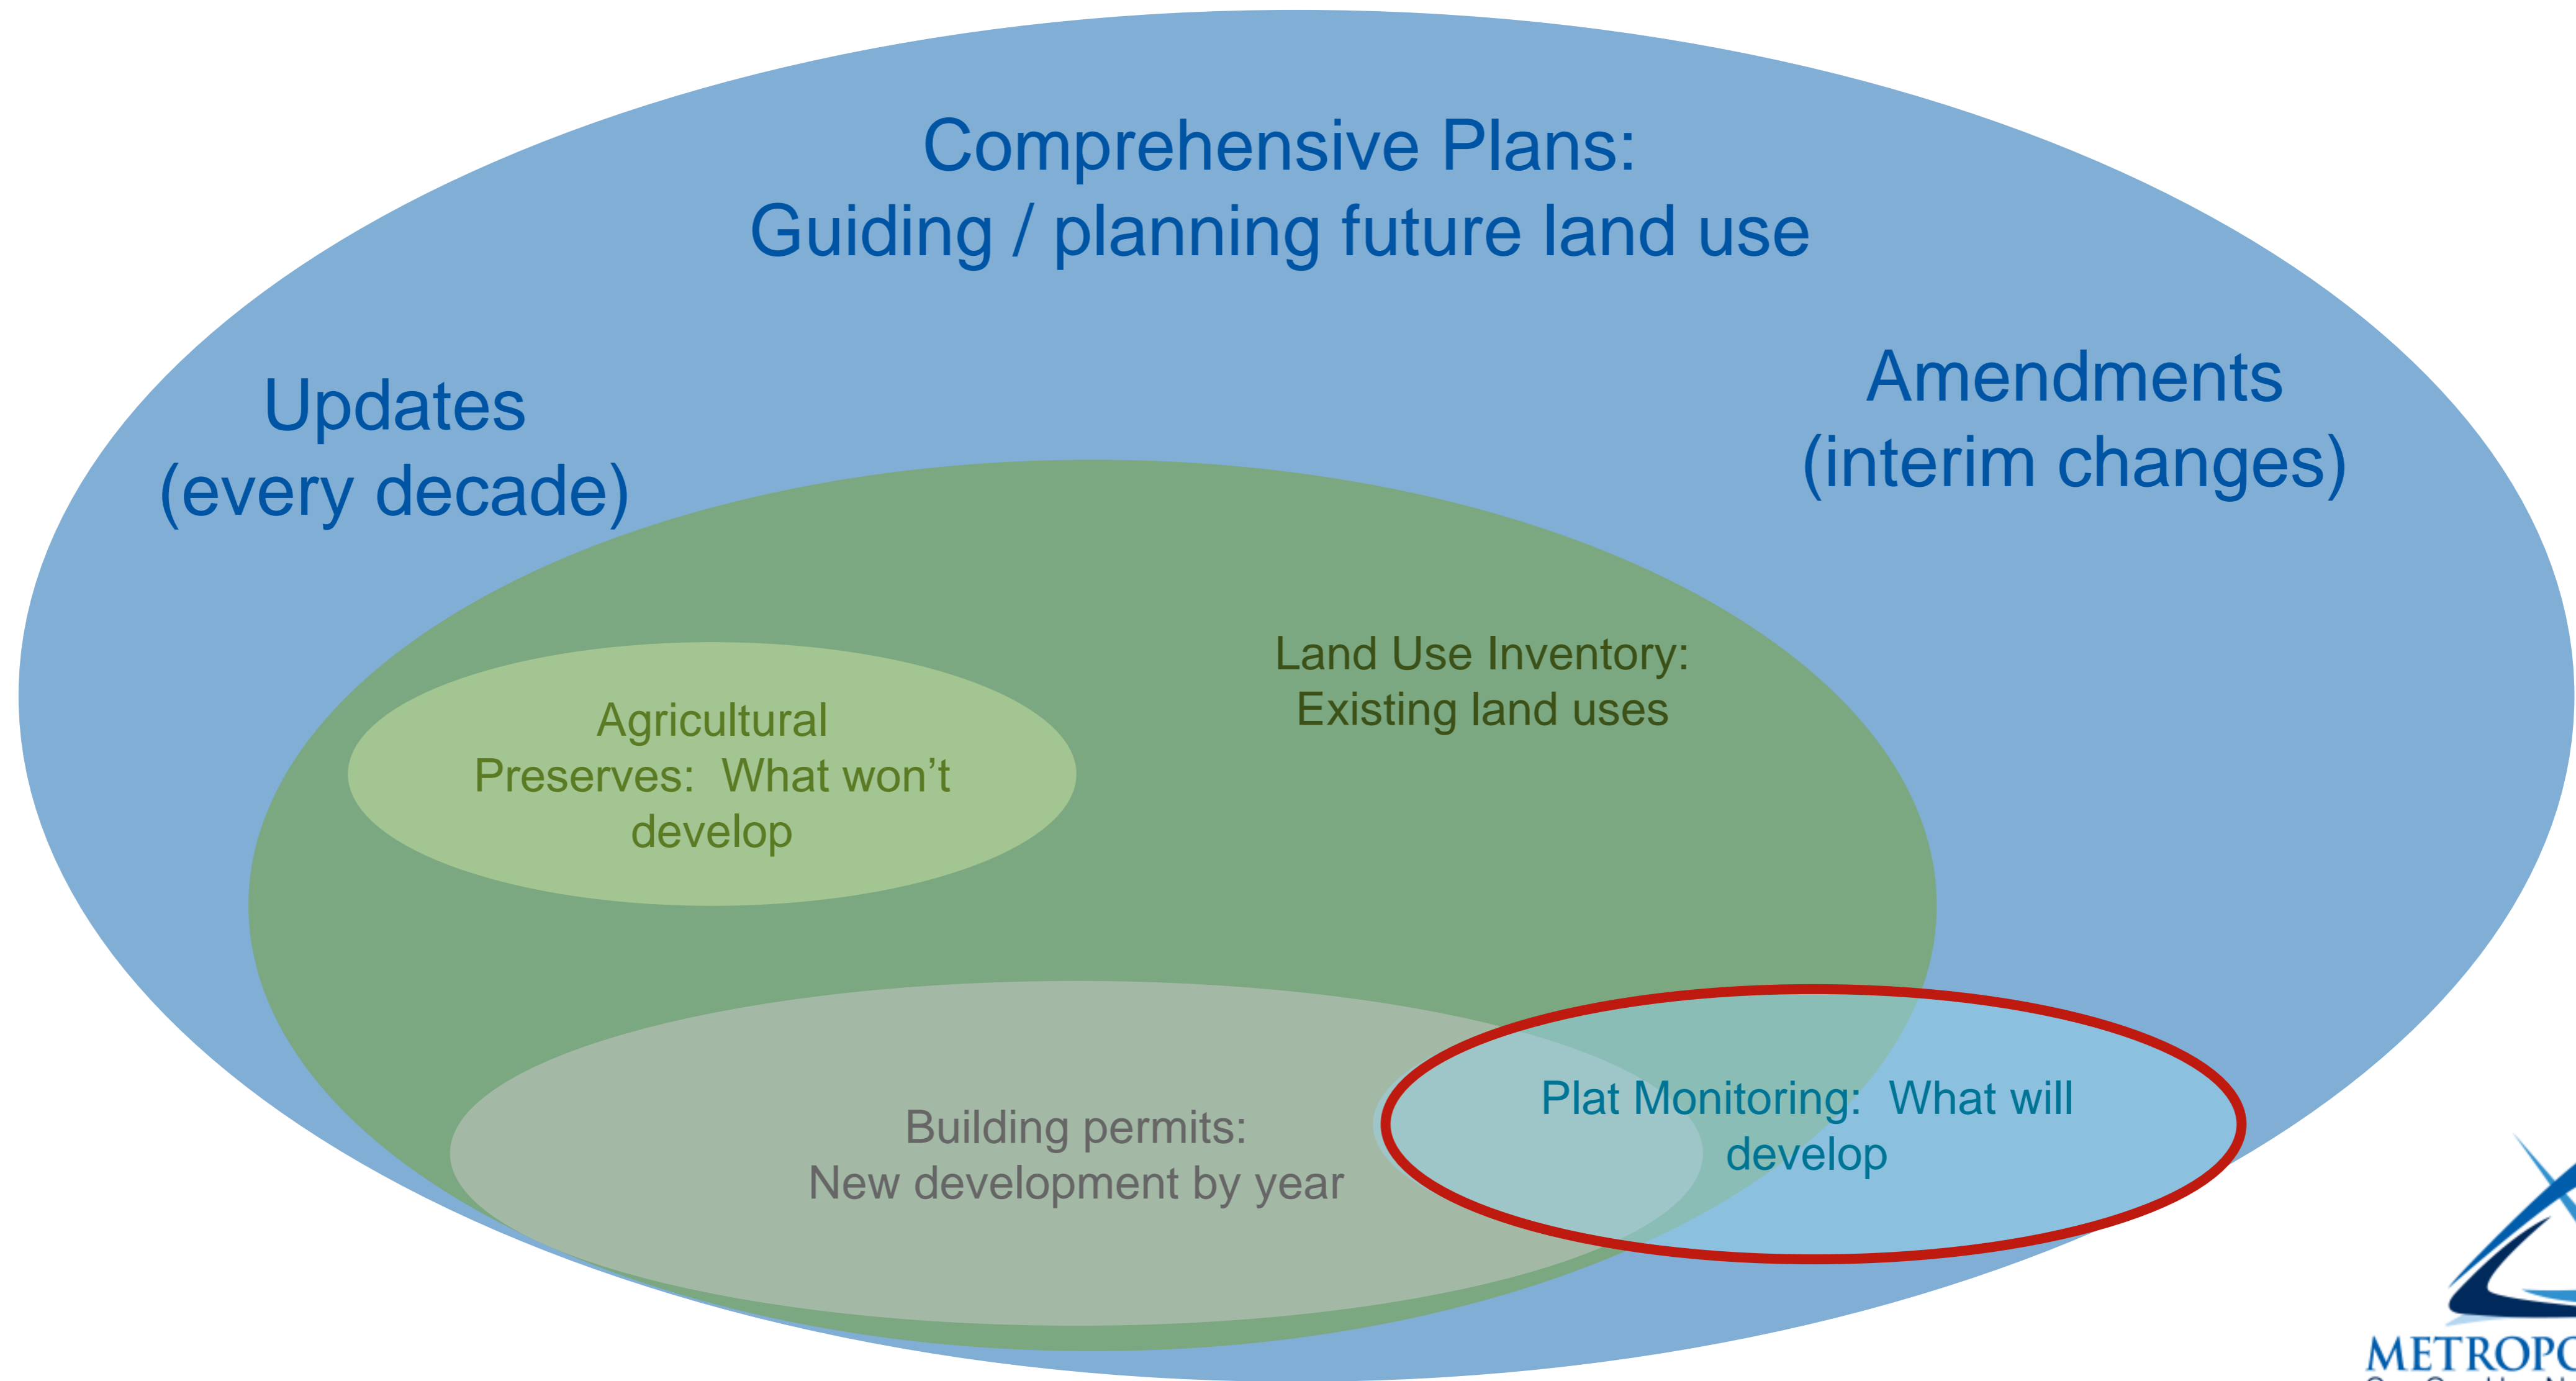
Comprehensive Plans:
Guiding / planning future land use

Updates
(every decade)

Amendments
(interim changes)

Agricultural Preserves: What won't develop

Land Use Inventory:
Existing land uses

Building permits:
New development by year

Plat Monitoring: What will develop

METROPO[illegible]